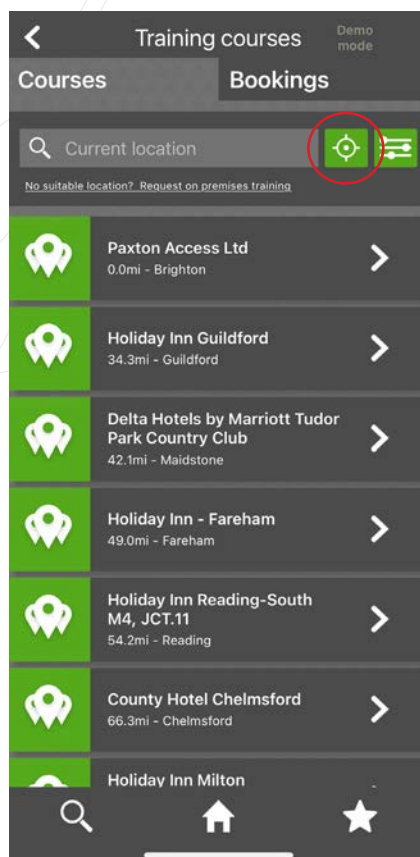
Training courses

Demo mode

Courses

Bookings

Current location

No suitable location? Request on premises training

Paxton Access Ltd
0.0mi - Brighton

Holiday Inn Guildford
34.3mi - Guildford

Delta Hotels by Marriott Tudor Park Country Club
42.1mi - Maidstone

Holiday Inn - Fareham
49.0mi - Fareham

Holiday Inn Reading-South M4, JCT.11
54.2mi - Reading

County Hotel Chelmsford
66.3mi - Chelmsford

Holiday Inn Milton